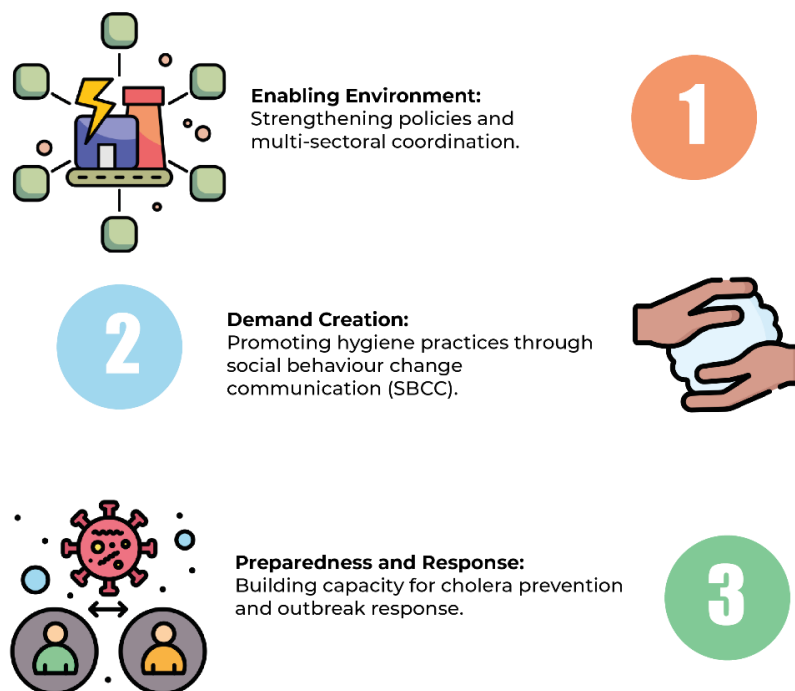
Enabling Environment:
Strengthening policies and multi-sectoral coordination.

1

2

Demand Creation:
Promoting hygiene practices through social behaviour change communication (SBCC).

Preparedness and Response:
Building capacity for cholera prevention and outbreak response.

3